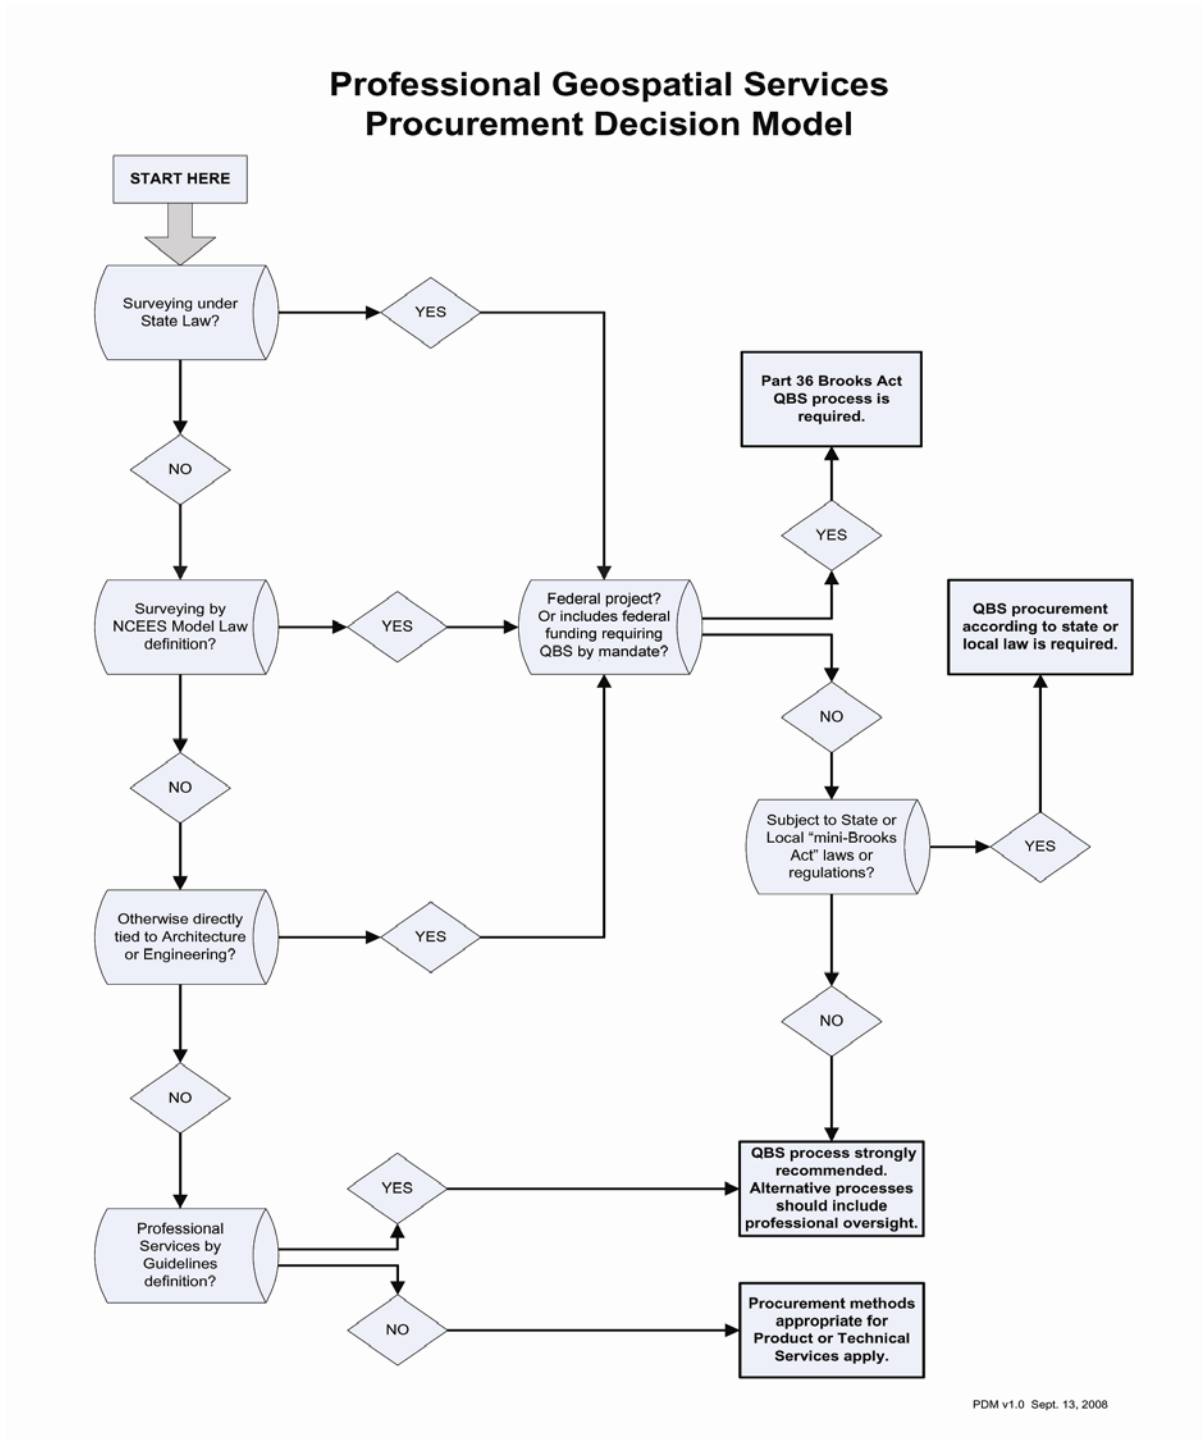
Professional Geospatial Services Procurement Decision Model

START HERE

Surveying under State Law?

YES

NO

Part 36 Brooks Act QBS process is required.

YES

Surveying by NCEES Model Law definition?

YES

Federal project? Or includes federal funding requiring QBS by mandate?

QBS procurement according to state or local law is required.

NO

NO

Subject to State or Local "mini-Brooks Act" laws or regulations?

YES

Otherwise directly tied to Architecture or Engineering?

YES

NO

NO

QBS process strongly recommended. Alternative processes should include professional oversight.

YES

Professional Services by Guidelines definition?

NO

Procurement methods appropriate for Product or Technical Services apply.

PDM v1.0 Sept. 13, 2008